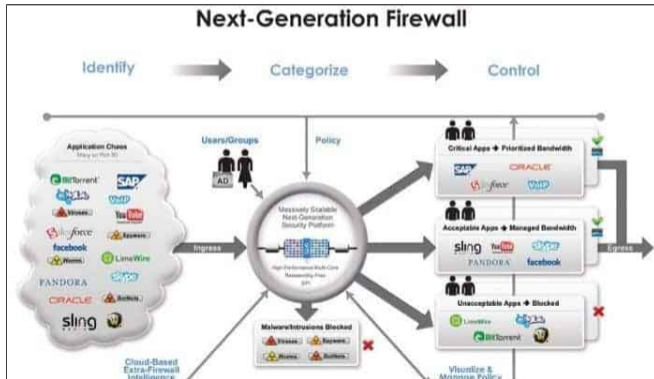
Next-Generation Firewall

Identify

Categorize

Control

Application Chaos

Many on Port 80

BitTorrent

SAP

skype

VoIP

Viruses

YouTube

salesforce

Spyware

facebook

Worms

LimeWire

skype

PANDORA

ORACLE

BotNets

sling

Users/Groups

AD

Policy

Massively Scalable Next-Generation Security Platform

High Performance Multi-Core Reassembly-Free DPI

Ingress

Malware/Intrusions Blocked

Viruses

Spyware

Worms

BotNets

Cloud-Based Extra-Firewall Intelligence

Visualize & Manage Policy

Critical Apps → Prioritized Bandwidth

SAP

ORACLE

salesforce

VoIP

Acceptable Apps → Managed Bandwidth

sling

YouTube

skype

PANDORA

facebook

Unacceptable Apps → Blocked

LimeWire

skype

BitTorrent

Egress